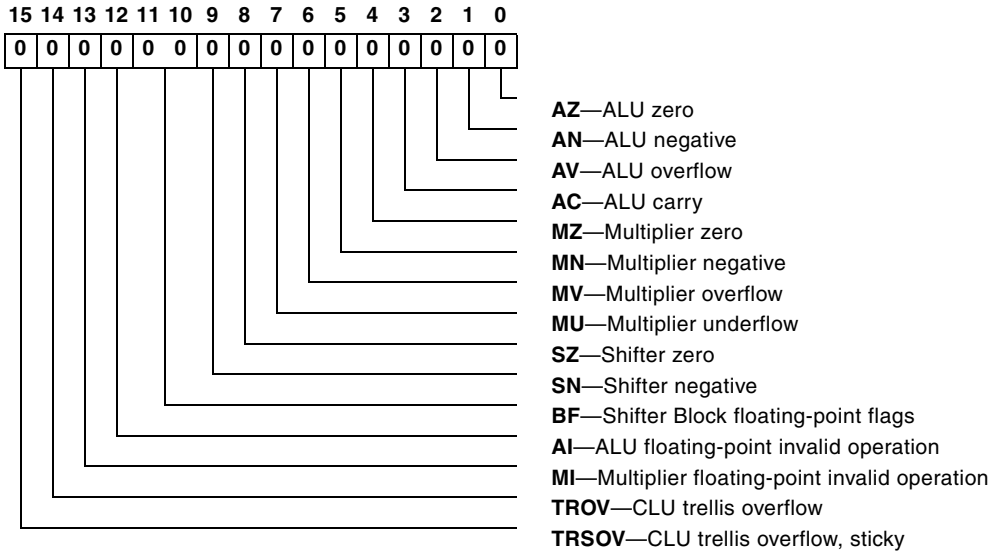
15 14 13 12 11 10 9 8 7 6 5 4 3 2 1 0

| 0 | 0 | 0 | 0 | 0 | 0 | 0 | 0 | 0 | 0 | 0 | 0 | 0 | 0 | 0 | 0 |
|---|---|---|---|---|---|---|---|---|---|---|---|---|---|---|---|

**AZ**—ALU zero
**AN**—ALU negative
**AV**—ALU overflow
**AC**—ALU carry
**MZ**—Multiplier zero
**MN**—Multiplier negative
**MV**—Multiplier overflow
**MU**—Multiplier underflow
**SZ**—Shifter zero
**SN**—Shifter negative
**BF**—Shifter Block floating-point flags
**AI**—ALU floating-point invalid operation
**MI**—Multiplier floating-point invalid operation
**TROV**—CLU trellis overflow
**TRSOV**—CLU trellis overflow, sticky